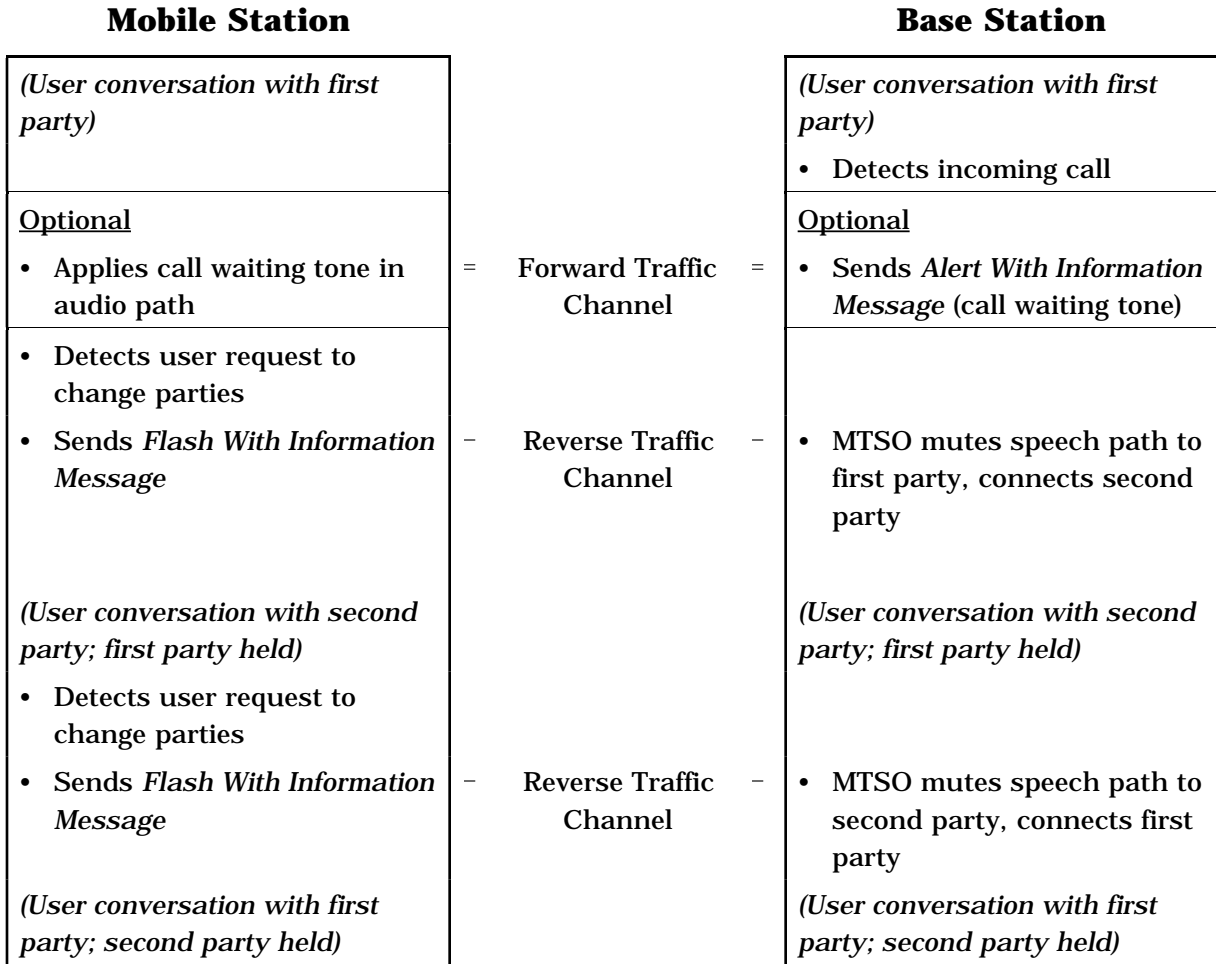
**Mobile Station** **Base Station**

| Mobile Station | | Base Station |
|---|---|---|
| *(User conversation with first party)* | | *(User conversation with first party)* |
| | | • Detects incoming call |
| Optional | | Optional |
| • Applies call waiting tone in audio path | = Forward Traffic Channel = | • Sends *Alert With Information Message* (call waiting tone) |
| • Detects user request to change parties | | |
| • Sends *Flash With Information Message* | – Reverse Traffic Channel – | • MTSO mutes speech path to first party, connects second party |
| *(User conversation with second party; first party held)* | | *(User conversation with second party; first party held)* |
| • Detects user request to change parties | | |
| • Sends *Flash With Information Message* | – Reverse Traffic Channel – | • MTSO mutes speech path to second party, connects first party |
| *(User conversation with first party; second party held)* | | *(User conversation with first party; second party held)* |